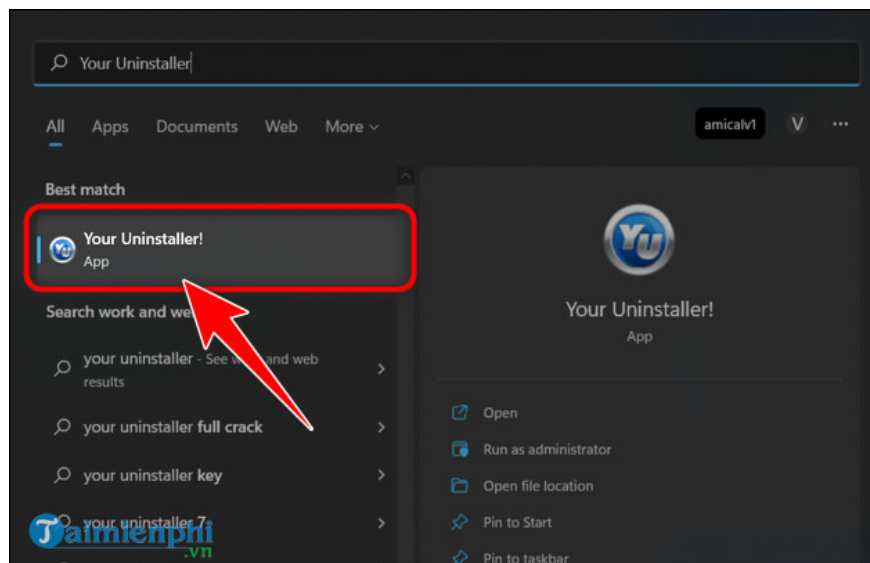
Your Uninstaller

All Apps Documents Web More

amicalv1 V ···

Best match

Your Uninstaller!
App

Search work and we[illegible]

your uninstaller - See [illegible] and web results

your uninstaller full crack

your uninstaller key

your uninstaller 7

Your Uninstaller!
App

Open

Run as administrator

Open file location

Pin to Start

Pin to taskbar

Taimienphi.vn